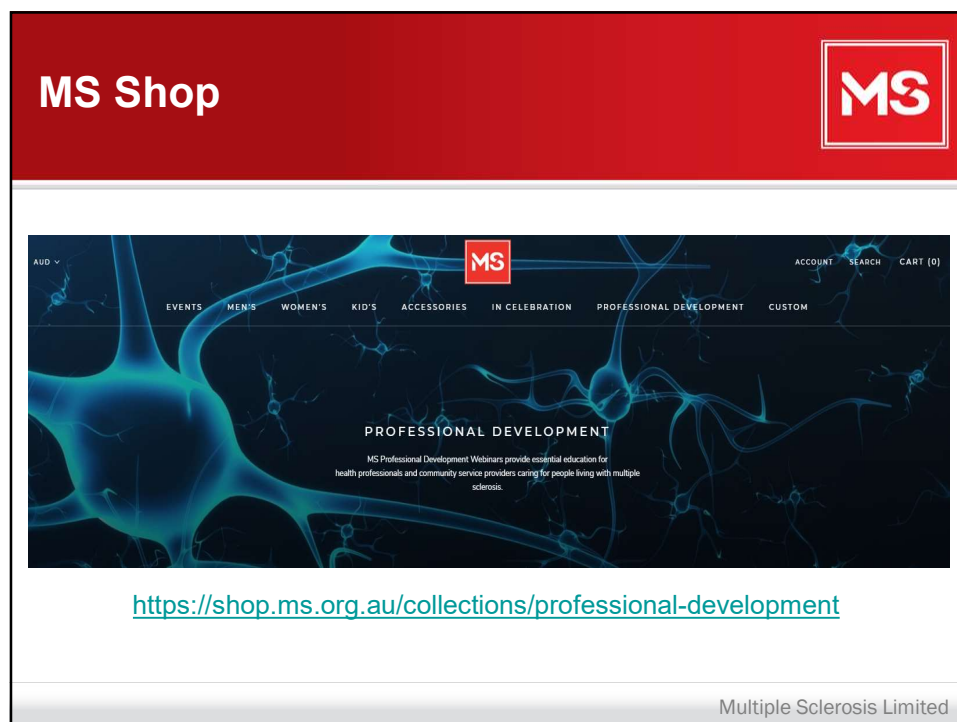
MS Shop

MS

AUD

MS

ACCOUNT SEARCH CART (0)

EVENTS MEN'S WOMEN'S KID'S ACCESSORIES IN CELEBRATION PROFESSIONAL DEVELOPMENT CUSTOM

PROFESSIONAL DEVELOPMENT

MS Professional Development Webinars provide essential education for health professionals and community service providers caring for people living with multiple sclerosis.

https://shop.ms.org.au/collections/professional-development

Multiple Sclerosis Limited